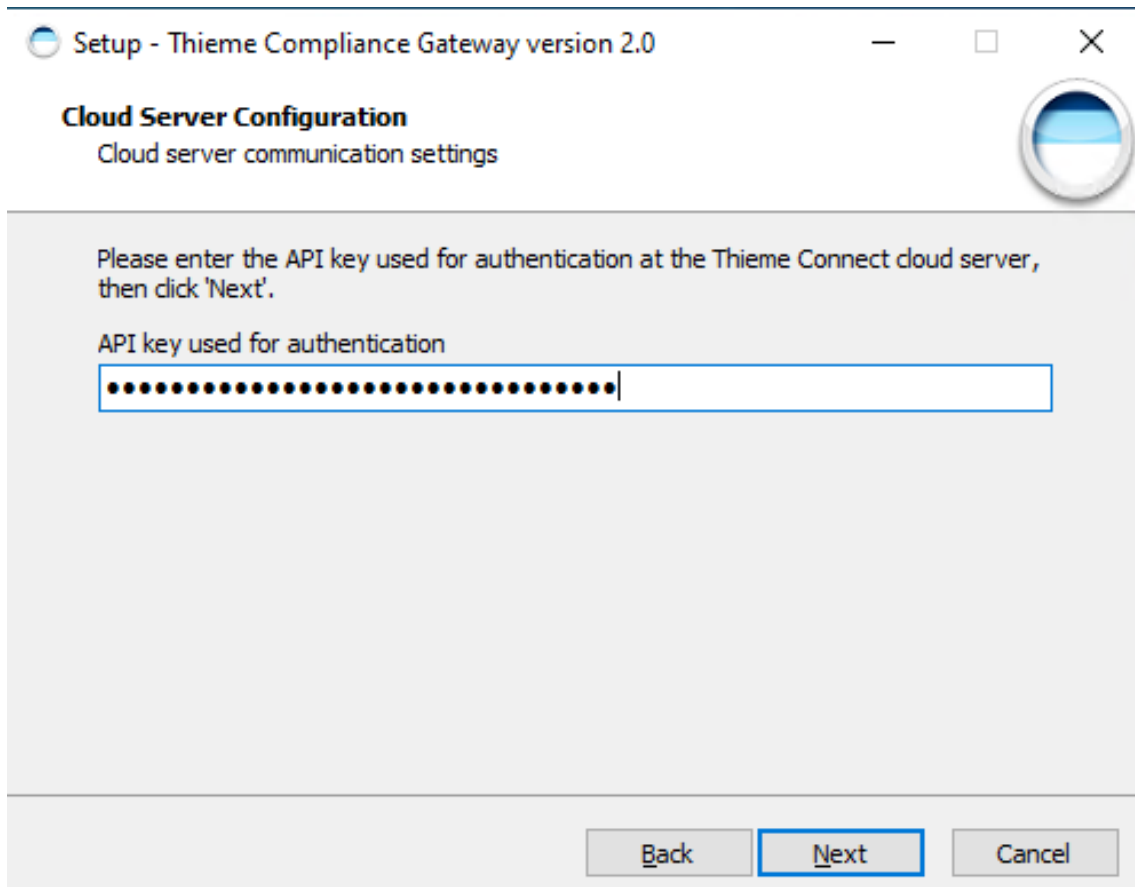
Setup - Thieme Compliance Gateway version 2.0

Cloud Server Configuration
Cloud server communication settings

Please enter the API key used for authentication at the Thieme Connect cloud server, then click 'Next'.

API key used for authentication

••••••••••••••••••••••••••••••••

Back Next Cancel